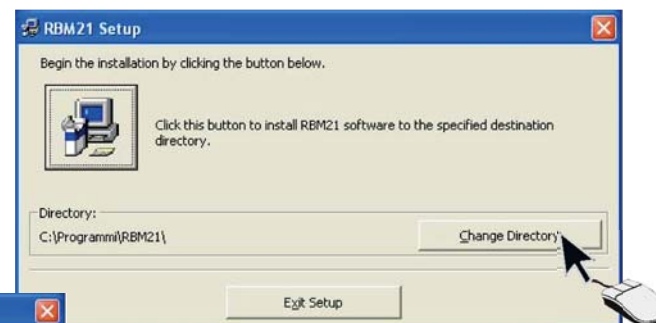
RBM21 Setup

Begin the installation by clicking the button below.

Click this button to install RBM21 software to the specified destination directory.

Directory:
C:\Programmi\RBM21\

Change Directory

Exit Setup